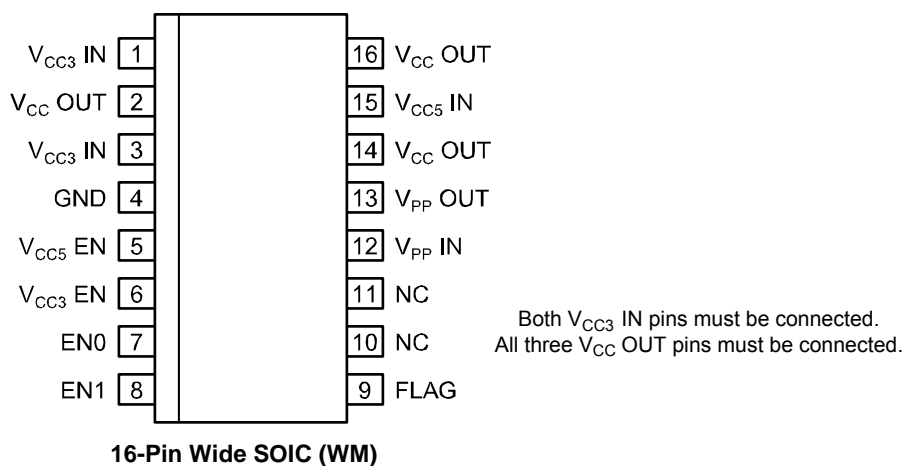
$V_{CC3}$ IN 1
$V_{CC}$ OUT 2
$V_{CC3}$ IN 3
GND 4
$V_{CC5}$ EN 5
$V_{CC3}$ EN 6
EN0 7
EN1 8

16 $V_{CC}$ OUT
15 $V_{CC5}$ IN
14 $V_{CC}$ OUT
13 $V_{PP}$ OUT
12 $V_{PP}$ IN
11 NC
10 NC
9 FLAG

Both $V_{CC3}$ IN pins must be connected.
All three $V_{CC}$ OUT pins must be connected.

16-Pin Wide SOIC (WM)